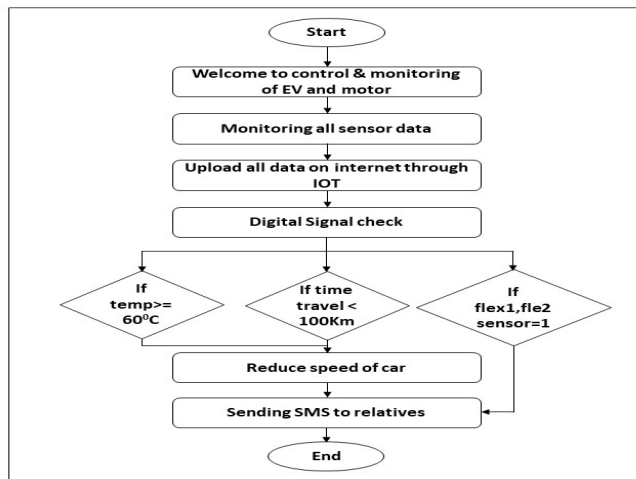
Start

Welcome to control & monitoring of EV and motor

Monitoring all sensor data

Upload all data on internet through IOT

Digital Signal check

If temp>= $60^0$C

If time travel < 100Km

If flex1,fle2 sensor=1

Reduce speed of car

Sending SMS to relatives

End